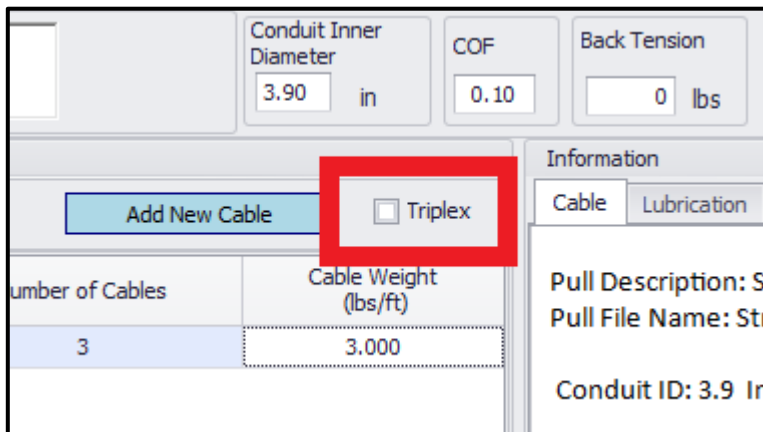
Conduit Inner Diameter
3.90 in

COF
0.10

Back Tension
0 lbs

Information

Cable Lubrication

Add New Cable

Triplex

umber of Cables

Cable Weight (lbs/ft)

3

3.000

Pull Description: S

Pull File Name: Str

Conduit ID: 3.9 In